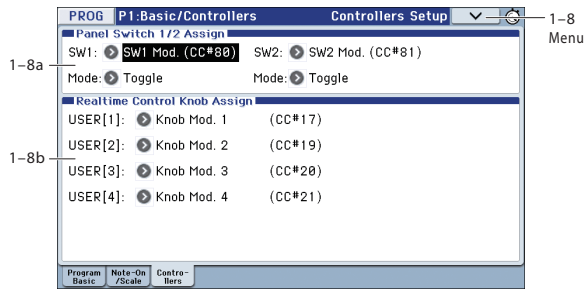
PROG P1:Basic/Controllers Controllers Setup

1–8

Menu

1–8a

Panel Switch 1/2 Assign

SW1: SW1 Mod. (CC#80) SW2: SW2 Mod. (CC#81)

Mode: Toggle Mode: Toggle

Realtime Control Knob Assign

1–8b

USER[1]: Knob Mod. 1 (CC#17)

USER[2]: Knob Mod. 2 (CC#19)

USER[3]: Knob Mod. 3 (CC#20)

USER[4]: Knob Mod. 4 (CC#21)

Program Basic | Note-On /Scale | Controllers